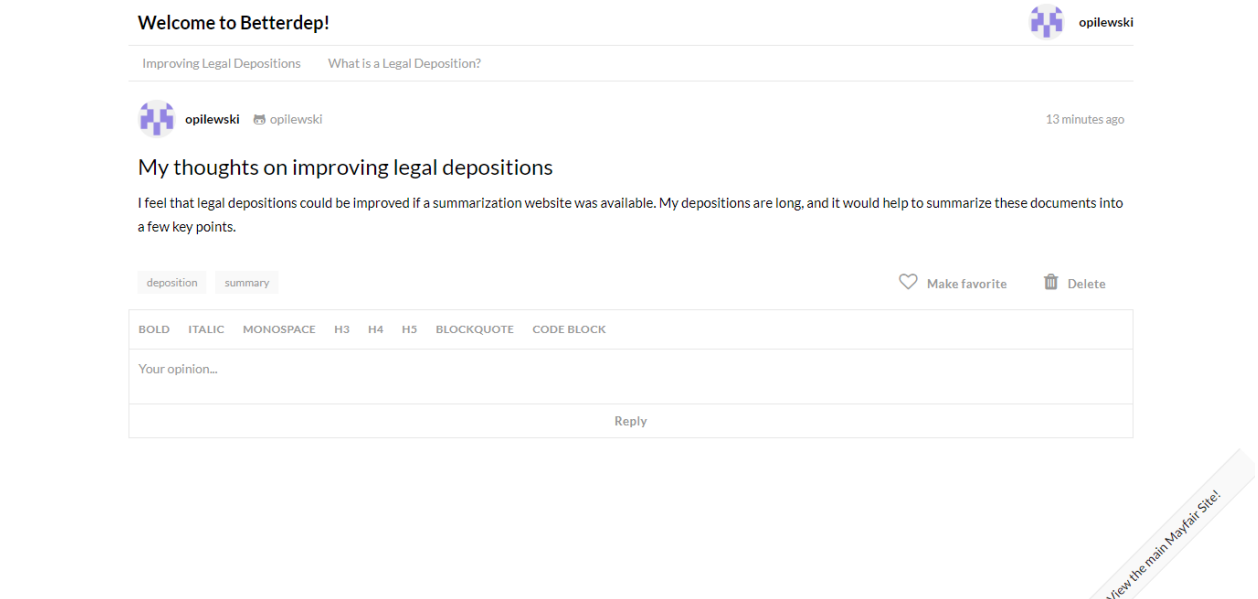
Welcome to Betterdep!

opilewski

Improving Legal Depositions What is a Legal Deposition?

opilewski opilewski

13 minutes ago

My thoughts on improving legal depositions

I feel that legal depositions could be improved if a summarization website was available. My depositions are long, and it would help to summarize these documents into a few key points.

deposition summary

Make favorite Delete

BOLD ITALIC MONOSPACE H3 H4 H5 BLOCKQUOTE CODE BLOCK

Your opinion...

Reply

View the main Mayfair Site!